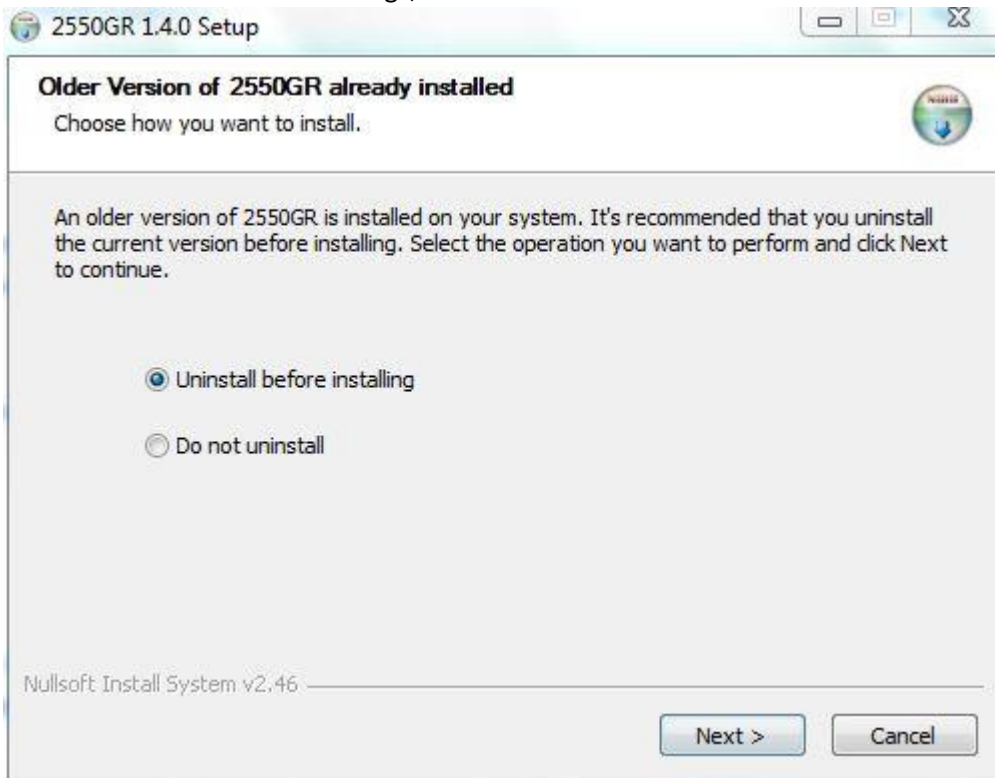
2550GR 1.4.0 Setup

Older Version of 2550GR already installed
Choose how you want to install.

An older version of 2550GR is installed on your system. It's recommended that you uninstall the current version before installing. Select the operation you want to perform and click Next to continue.

Uninstall before installing

Do not uninstall

Nullsoft Install System v2.46

Next >

Cancel